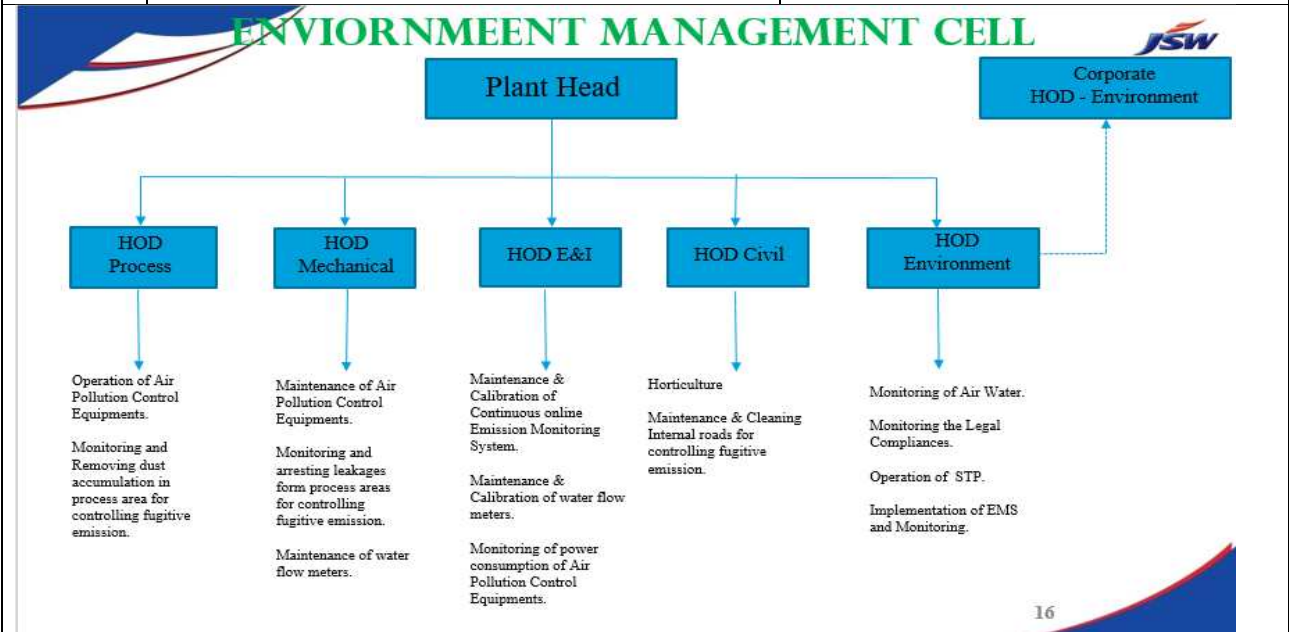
ENVIORNMEENT MANAGEMENT CELL

JSW

Plant Head

Corporate HOD - Environment

HOD Process

HOD Mechanical

HOD E&I

HOD Civil

HOD Environment

Operation of Air Pollution Control Equipments.

Monitoring and Removing dust accumulation in process area for controlling fugitive emission.

Maintenance of Air Pollution Control Equipments.

Monitoring and arresting leakages form process areas for controlling fugitive emission.

Maintenance of water flow meters.

Maintenance & Calibration of Continuous online Emission Monitoring System.

Maintenance & Calibration of water flow meters.

Monitoring of power consumption of Air Pollution Control Equipments.

Horticulture

Maintenance & Cleaning Internal roads for controlling fugitive emission.

Monitoring of Air Water.

Monitoring the Legal Compliances.

Operation of STP.

Implementation of EMS and Monitoring.

16